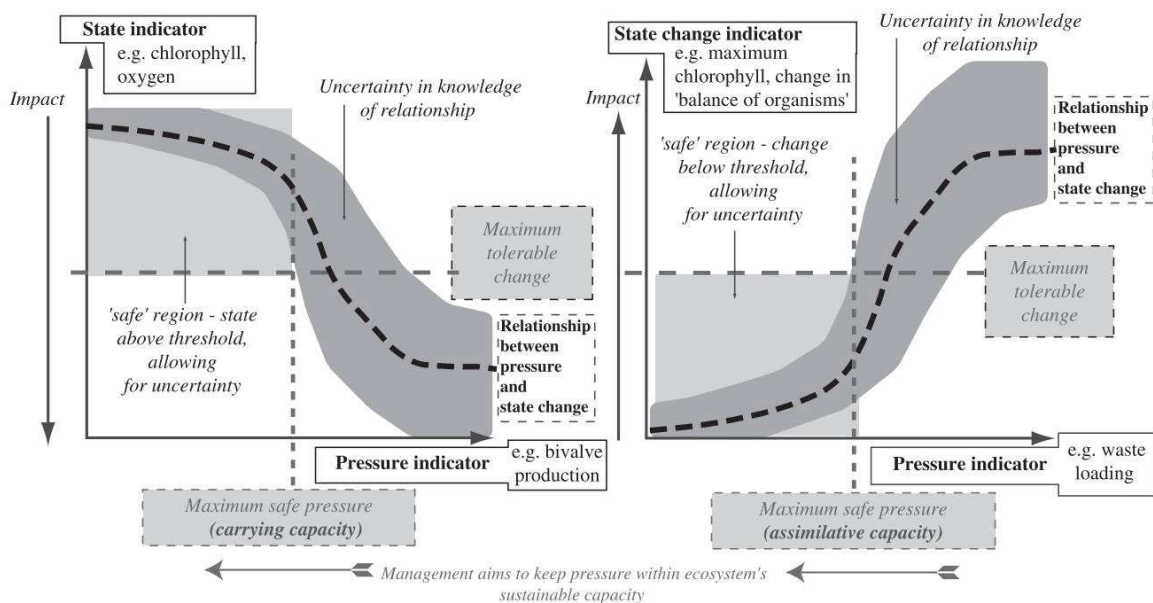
State indicator
e.g. chlorophyll, oxygen

Impact

Uncertainty in knowledge of relationship

Maximum tolerable change

'safe' region - state above threshold, allowing for uncertainty

Relationship between pressure and state change

Pressure indicator
e.g. bivalve production

Maximum safe pressure (carrying capacity)

State change indicator
e.g. maximum chlorophyll, change in 'balance of organisms'

Impact

Uncertainty in knowledge of relationship

'safe' region - change below threshold, allowing for uncertainty

Relationship between pressure and state change

Maximum tolerable change

Pressure indicator
e.g. waste loading

Maximum safe pressure (assimilative capacity)

Management aims to keep pressure within ecosystem's sustainable capacity